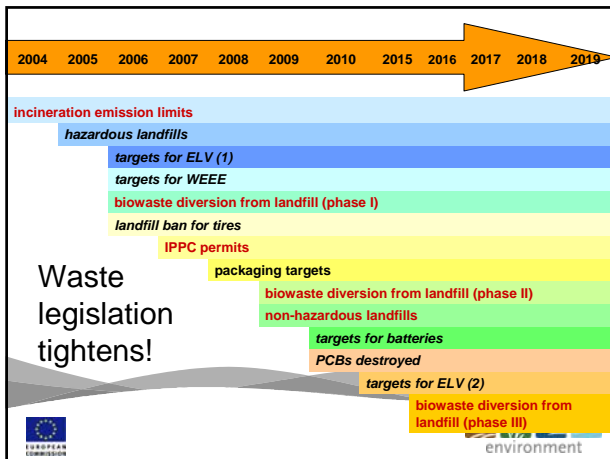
2004 2005 2006 2007 2008 2009 2010 2015 2016 2017 2018 2019

incineration emission limits

hazardous landfills

targets for ELV (1)

targets for WEEE

biowaste diversion from landfill (phase I)

landfill ban for tires

IPPC permits

packaging targets

biowaste diversion from landfill (phase II)

non-hazardous landfills

targets for batteries

PCBs destroyed

targets for ELV (2)

biowaste diversion from landfill (phase III)

Waste legislation tightens!

EUROPEAN COMMISSION

environment